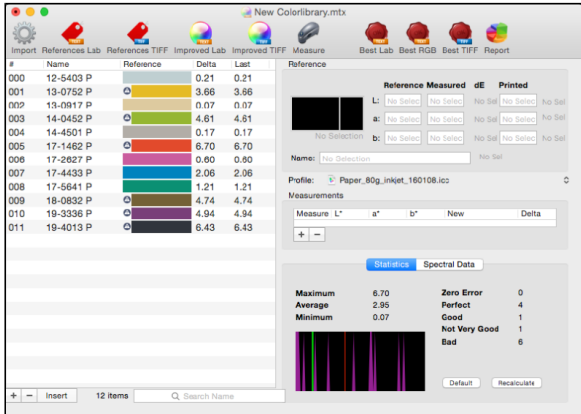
New Colorlibrary.mtx

Import References Lab References TIFF Improved Lab Improved TIFF Measure Best Lab Best RGB Best TIFF Report

| # | Name | Reference | Delta | Last |
|---|---|---|---|---|
| 000 | 12-5403 P | | 0.21 | 0.21 |
| 001 | 13-0752 P | | 3.66 | 3.66 |
| 002 | 13-0917 P | | 0.07 | 0.07 |
| 003 | 14-0452 P | | 4.61 | 4.61 |
| 004 | 14-4501 P | | 0.17 | 0.17 |
| 005 | 17-1462 P | | 6.70 | 6.70 |
| 006 | 17-2627 P | | 0.60 | 0.60 |
| 007 | 17-4433 P | | 2.06 | 2.06 |
| 008 | 17-5641 P | | 1.21 | 1.21 |
| 009 | 18-0832 P | | 4.74 | 4.74 |
| 010 | 19-3336 P | | 4.94 | 4.94 |
| 011 | 19-4013 P | | 6.43 | 6.43 |

+ − Insert 12 items Search Name

Reference

No Selection

| | Reference | Measured | dE | Printed | |
|---|---|---|---|---|---|
| L: | No Selec | No Selec | No Sel | No Selec | No Sel |
| a: | No Selec | No Selec | No Sel | No Selec | No Sel |
| b: | No Selec | No Selec | No Sel | No Selec | No Sel |

Name: No Selection No Sel

Profile: Paper_80g_inkjet_160108.icc

Measurements

| Measure | L* | a* | b* | New | Delta |
|---|---|---|---|---|---|

+ −

Statistics Spectral Data

Maximum 6.70
Average 2.95
Minimum 0.07

Zero Error 0
Perfect 4
Good 1
Not Very Good 1
Bad 6

Default Recalculate